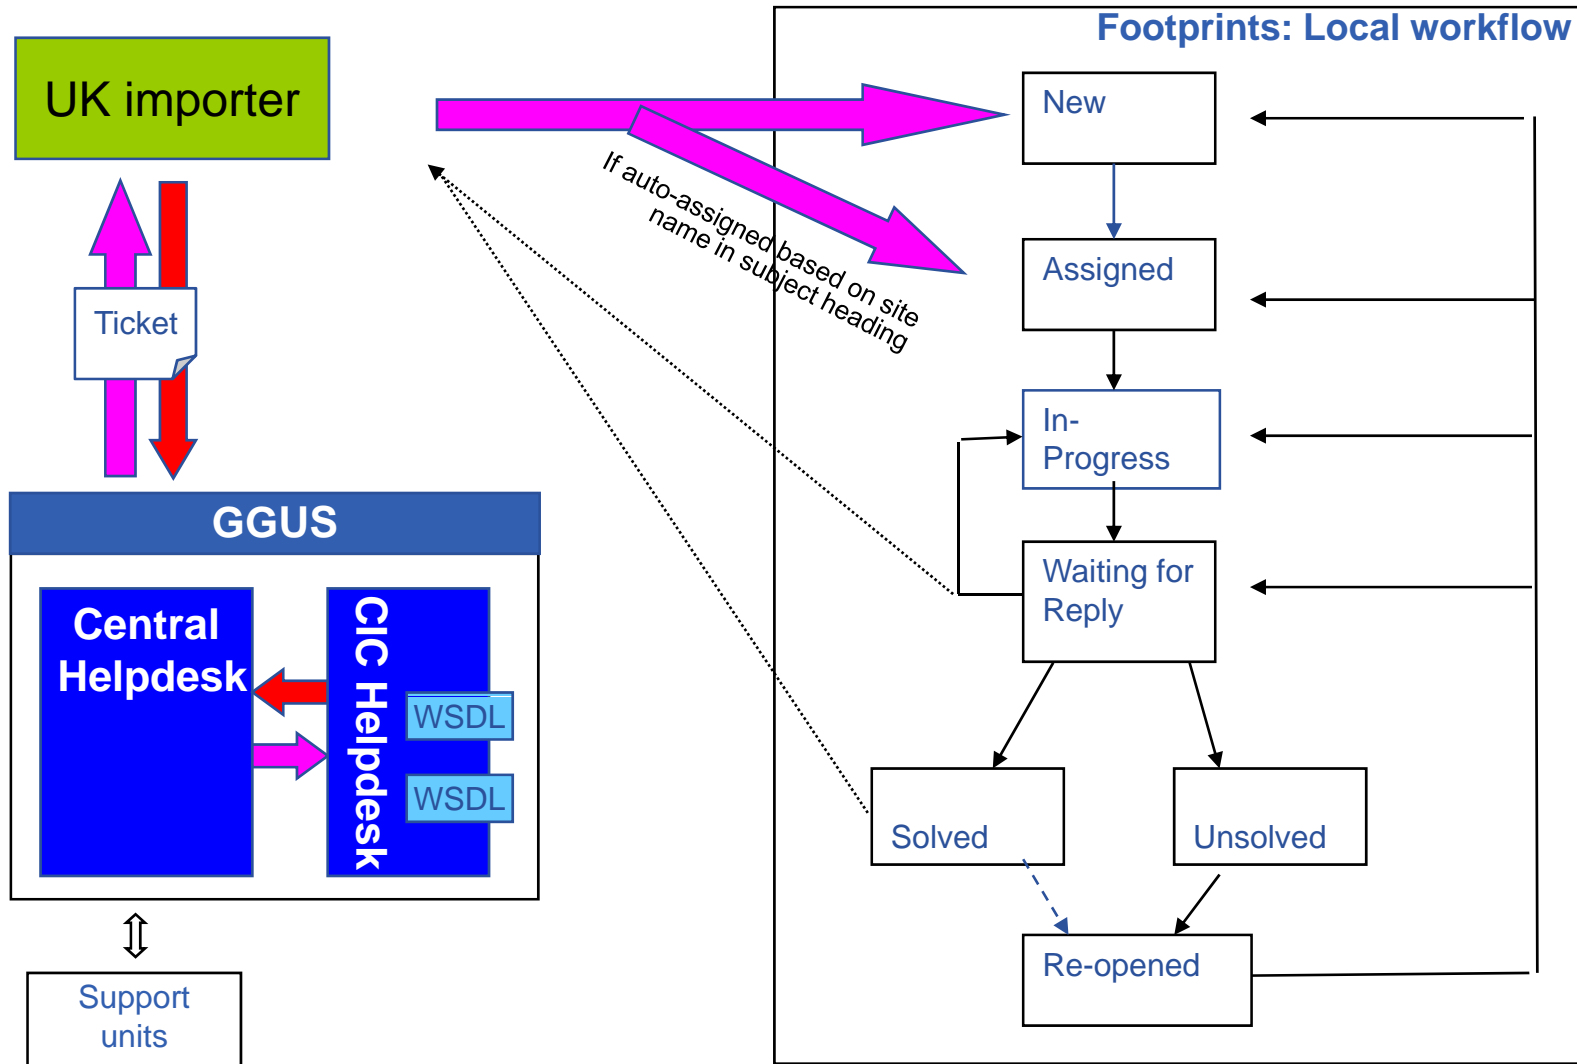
UK importer

Ticket

GGUS

Central Helpdesk

CIC Helpdesk

WSDL

WSDL

Support units

Footprints: Local workflow

If auto-assigned based on site name in subject heading

New

Assigned

In-Progress

Waiting for Reply

Solved

Unsolved

Re-opened